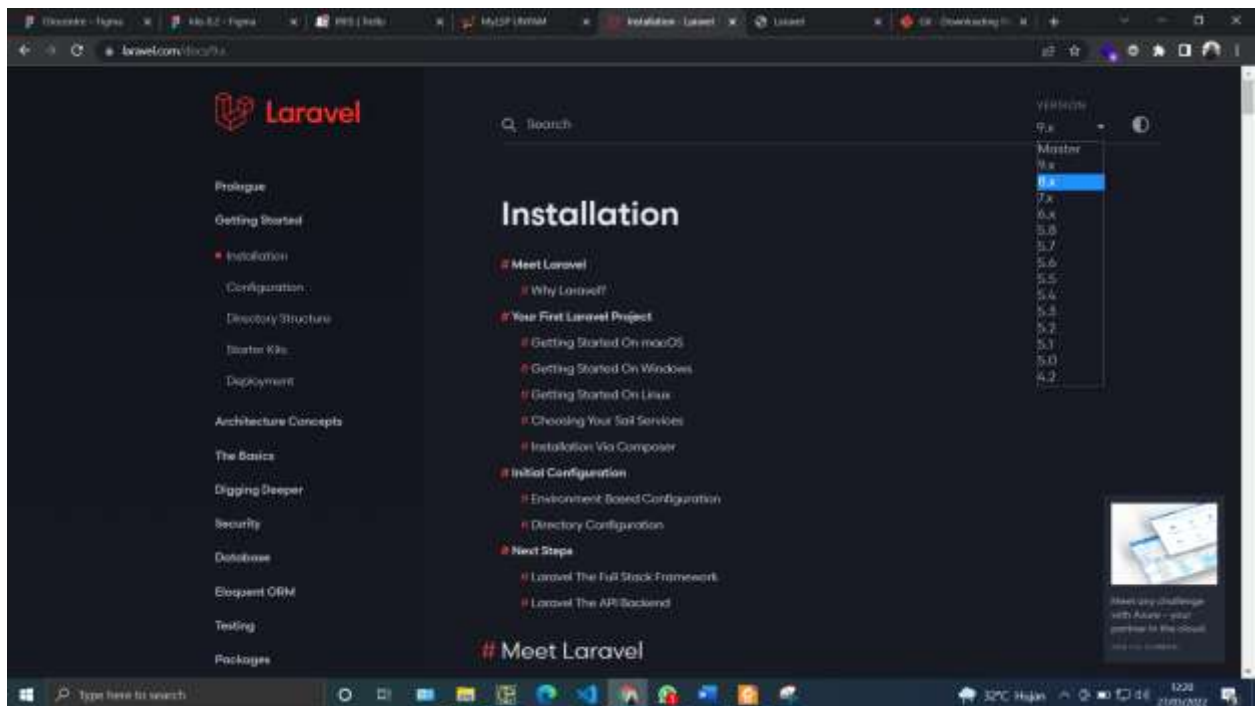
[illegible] - Figma | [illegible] - Figma | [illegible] | MyLSP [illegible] | Installation - Laravel | Laravel | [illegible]

laravel.com/docs/9.x

Laravel

Search

VERSION
9.x

Master
9.x
8.x
7.x
6.x
5.8
5.7
5.6
5.5
5.4
5.3
5.2
5.1
5.0
4.2

Prologue
Getting Started
Installation
Configuration
Directory Structure
Starter Kits
Deployment
Architecture Concepts
The Basics
Digging Deeper
Security
Database
Eloquent ORM
Testing
Packages

Installation

# Meet Laravel
# Why Laravel?
# Your First Laravel Project
# Getting Started On macOS
# Getting Started On Windows
# Getting Started On Linux
# Choosing Your Sail Services
# Installation Via Composer
# Initial Configuration
# Environment Based Configuration
# Directory Configuration
# Next Steps
# Laravel The Full Stack Framework
# Laravel The API Backend

# Meet Laravel

Meet any challenge with Azure – your partner in the cloud.
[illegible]

Type here to search
32°C Hujan
12:20
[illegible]